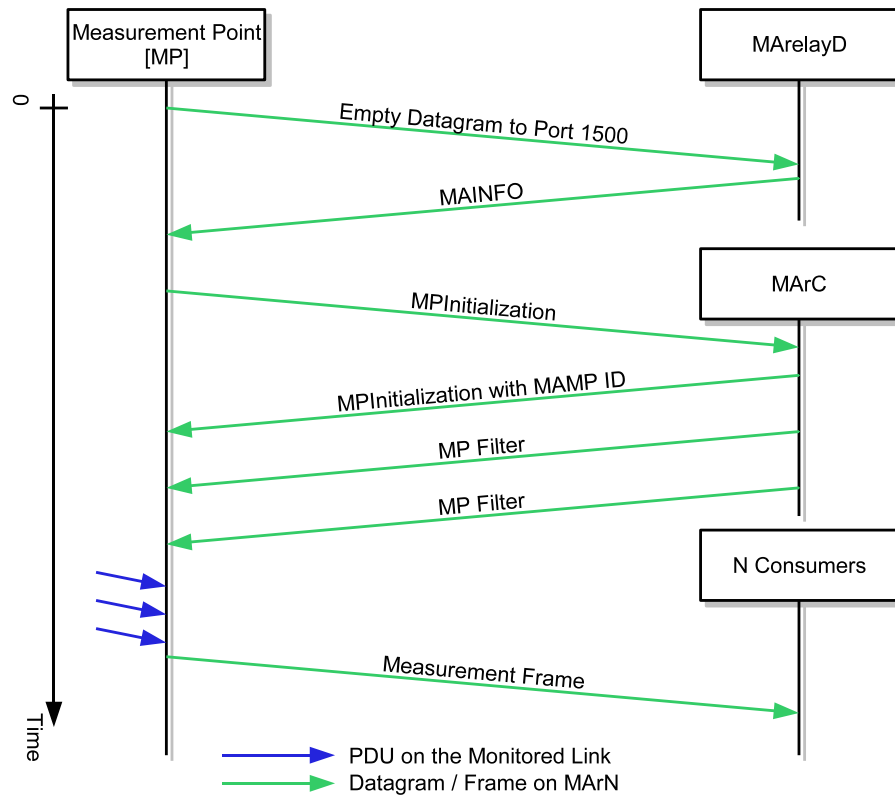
Measurement Point [MP]

MArelayD

0

Empty Datagram to Port 1500

MAINFO

MArC

MPInitialization

MPInitialization with MAMP ID

MP Filter

MP Filter

N Consumers

Measurement Frame

Time

PDU on the Monitored Link

Datagram / Frame on MArN